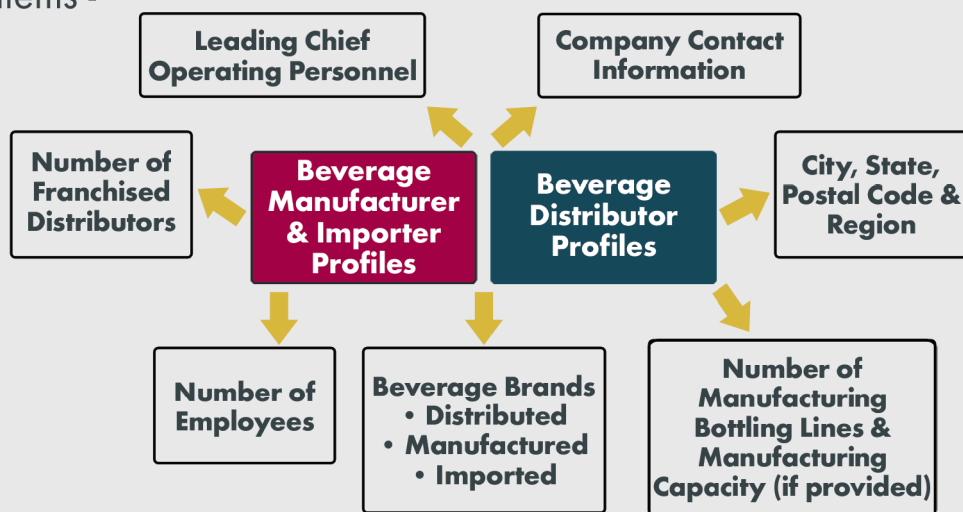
items -

Leading Chief Operating Personnel

Company Contact Information

Number of Franchised Distributors

Beverage Manufacturer & Importer Profiles

Beverage Distributor Profiles

City, State, Postal Code & Region

Number of Employees

Beverage Brands
• Distributed
• Manufactured
• Imported

Number of Manufacturing Bottling Lines & Manufacturing Capacity (if provided)